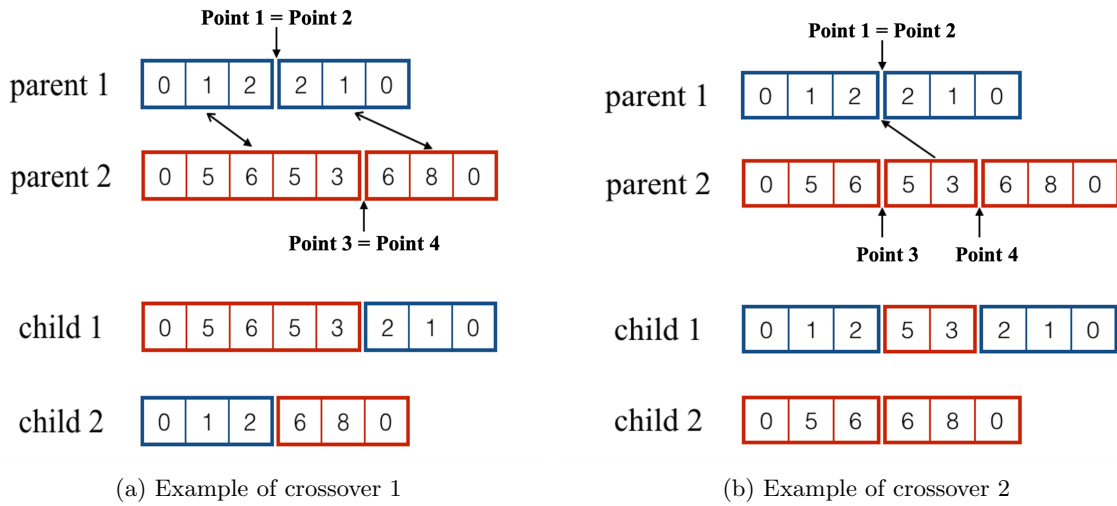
Point 1 = Point 2

parent 1
| 0 | 1 | 2 | 2 | 1 | 0 |
|---|---|---|---|---|---|

parent 2
| 0 | 5 | 6 | 5 | 3 | 6 | 8 | 0 |
|---|---|---|---|---|---|---|---|

Point 3 = Point 4

child 1
| 0 | 5 | 6 | 5 | 3 | 2 | 1 | 0 |
|---|---|---|---|---|---|---|---|

child 2
| 0 | 1 | 2 | 6 | 8 | 0 |
|---|---|---|---|---|---|

(a) Example of crossover 1

Point 1 = Point 2

parent 1
| 0 | 1 | 2 | 2 | 1 | 0 |
|---|---|---|---|---|---|

parent 2
| 0 | 5 | 6 | 5 | 3 | 6 | 8 | 0 |
|---|---|---|---|---|---|---|---|

Point 3

Point 4

child 1
| 0 | 1 | 2 | 5 | 3 | 2 | 1 | 0 |
|---|---|---|---|---|---|---|---|

child 2
| 0 | 5 | 6 | 6 | 8 | 0 |
|---|---|---|---|---|---|

(b) Example of crossover 2